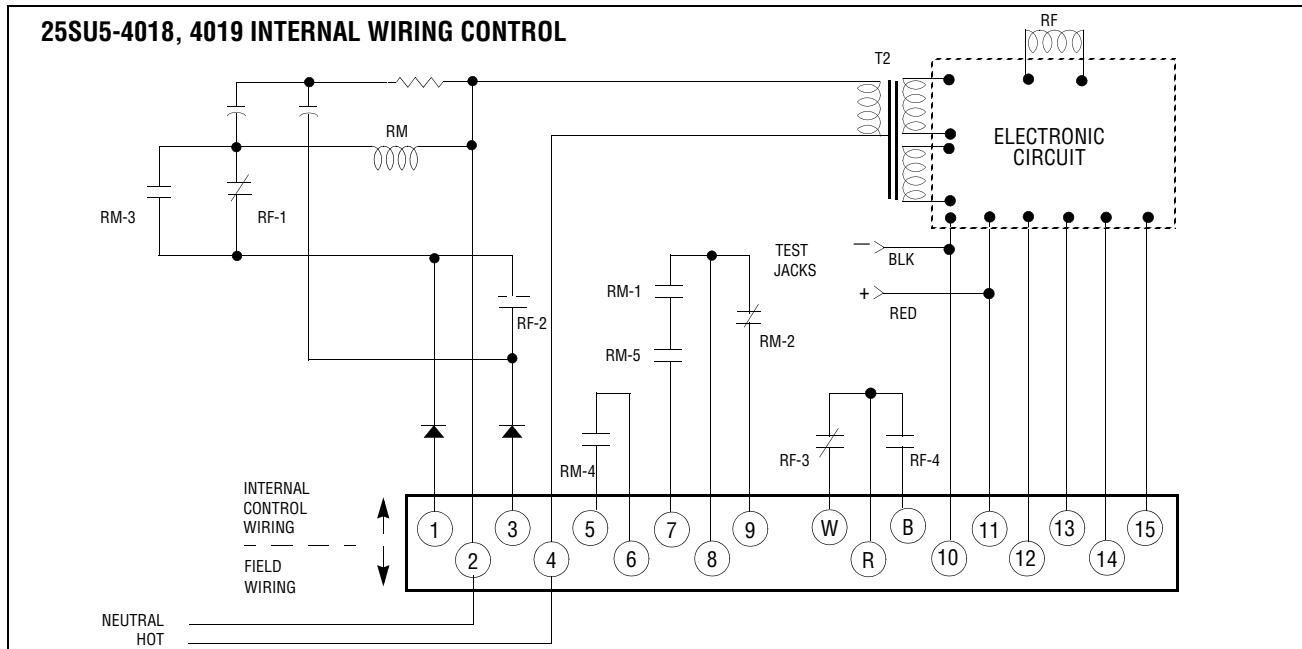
25SU5-4018, 4019 INTERNAL WIRING CONTROL

RF

T2

RM

ELECTRONIC CIRCUIT

RM-3

RF-1

TEST JACKS

— BLK

+ RED

RM-1

RM-5

RM-2

RF-2

RM-4

RF-3

RF-4

INTERNAL CONTROL WIRING

FIELD WIRING

1 2 3 4 5 6 7 8 9 W R B 10 11 12 13 14 15

NEUTRAL

HOT